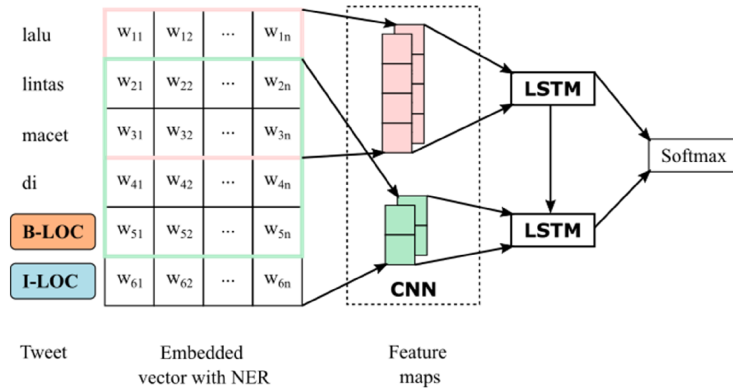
lalu
lintas
macet
di
B-LOC
I-LOC

| $w_{11}$ | $w_{12}$ | ... | $w_{1n}$ |
|---|---|---|---|
| $w_{21}$ | $w_{22}$ | ... | $w_{2n}$ |
| $w_{31}$ | $w_{32}$ | ... | $w_{3n}$ |
| $w_{41}$ | $w_{42}$ | ... | $w_{4n}$ |
| $w_{51}$ | $w_{52}$ | ... | $w_{5n}$ |
| $w_{61}$ | $w_{62}$ | ... | $w_{6n}$ |

CNN

LSTM

LSTM

Softmax

Tweet

Embedded vector with NER

Feature maps